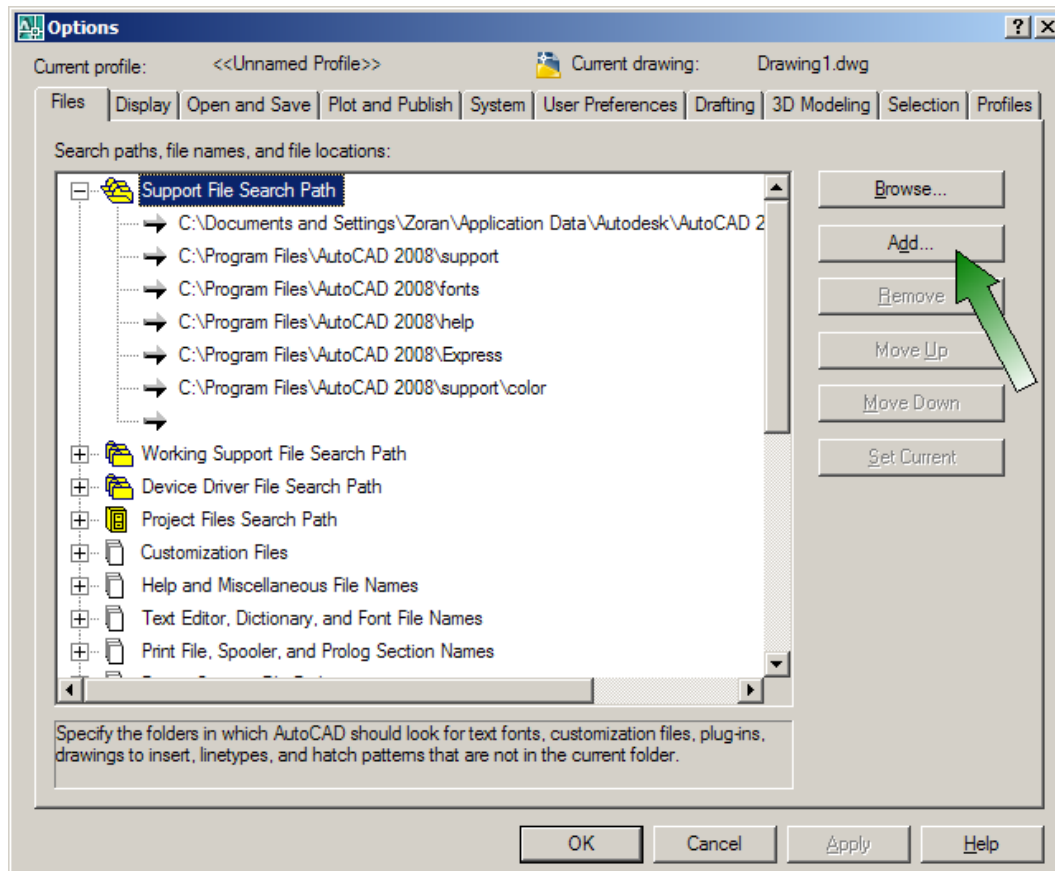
Options

?

Current profile: <<Unnamed Profile>>

Current drawing: Drawing1.dwg

Files | Display | Open and Save | Plot and Publish | System | User Preferences | Drafting | 3D Modeling | Selection | Profiles

Search paths, file names, and file locations:

Support File Search Path
C:\Documents and Settings\Zoran\Application Data\Autodesk\AutoCAD 2
C:\Program Files\AutoCAD 2008\support
C:\Program Files\AutoCAD 2008\fonts
C:\Program Files\AutoCAD 2008\help
C:\Program Files\AutoCAD 2008\Express
C:\Program Files\AutoCAD 2008\support\color
Working Support File Search Path
Device Driver File Search Path
Project Files Search Path
Customization Files
Help and Miscellaneous File Names
Text Editor, Dictionary, and Font File Names
Print File, Spooler, and Prolog Section Names

Browse...
Add...
Remove
Move Up
Move Down
Set Current

Specify the folders in which AutoCAD should look for text fonts, customization files, plug-ins, drawings to insert, linetypes, and hatch patterns that are not in the current folder.

OK
Cancel
Apply
Help